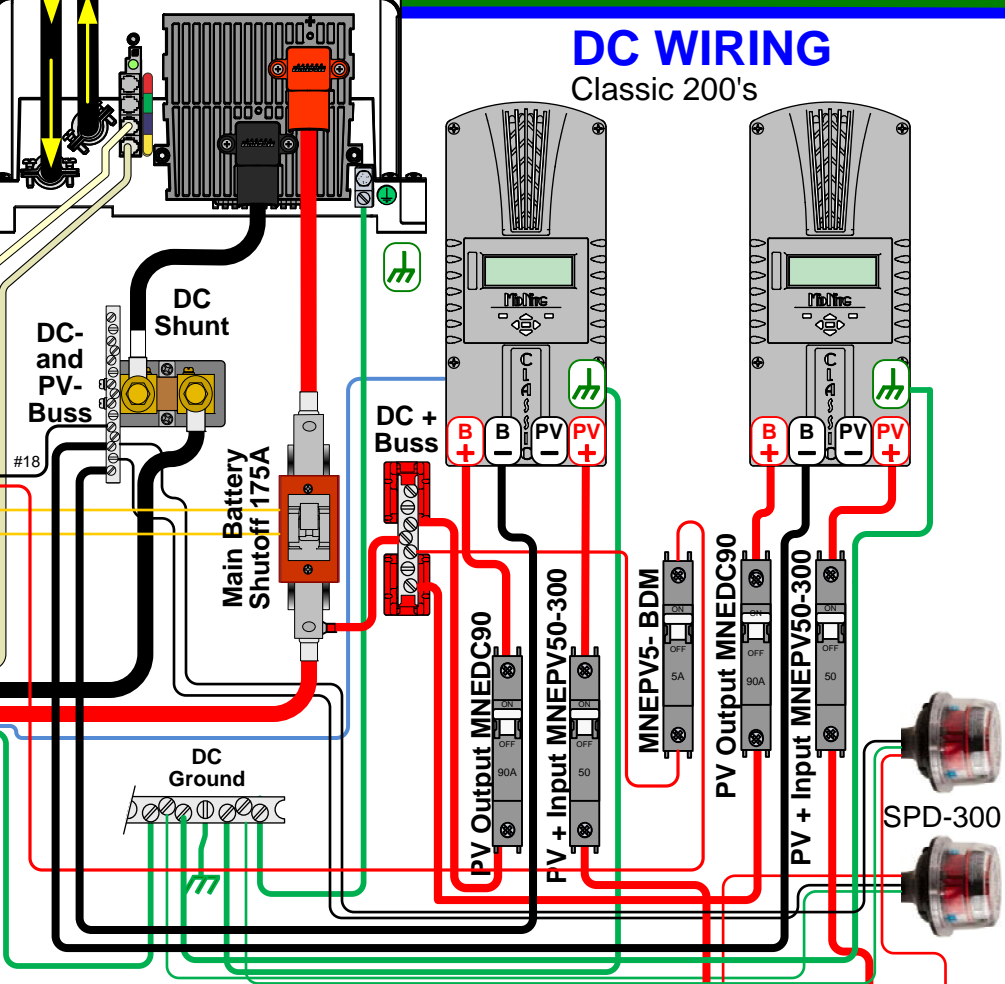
DC WIRING
Classic 200's

DC Shunt

DC- and PV- Buss

#18

DC + Buss

Main Battery Shutoff 175A

B +
B −
PV −
PV +

B +
B −
PV −
PV +

MidNite

CLASSIC

PV Output MNEDC90
ON
OFF
90A

PV + Input MNEPV50-300
ON
OFF
50

MNEPV5- BDM
ON
OFF
5A

PV Output MNEDC90
ON
OFF
90A

PV + Input MNEPV50-300
ON
OFF
50

DC Ground

SPD-300